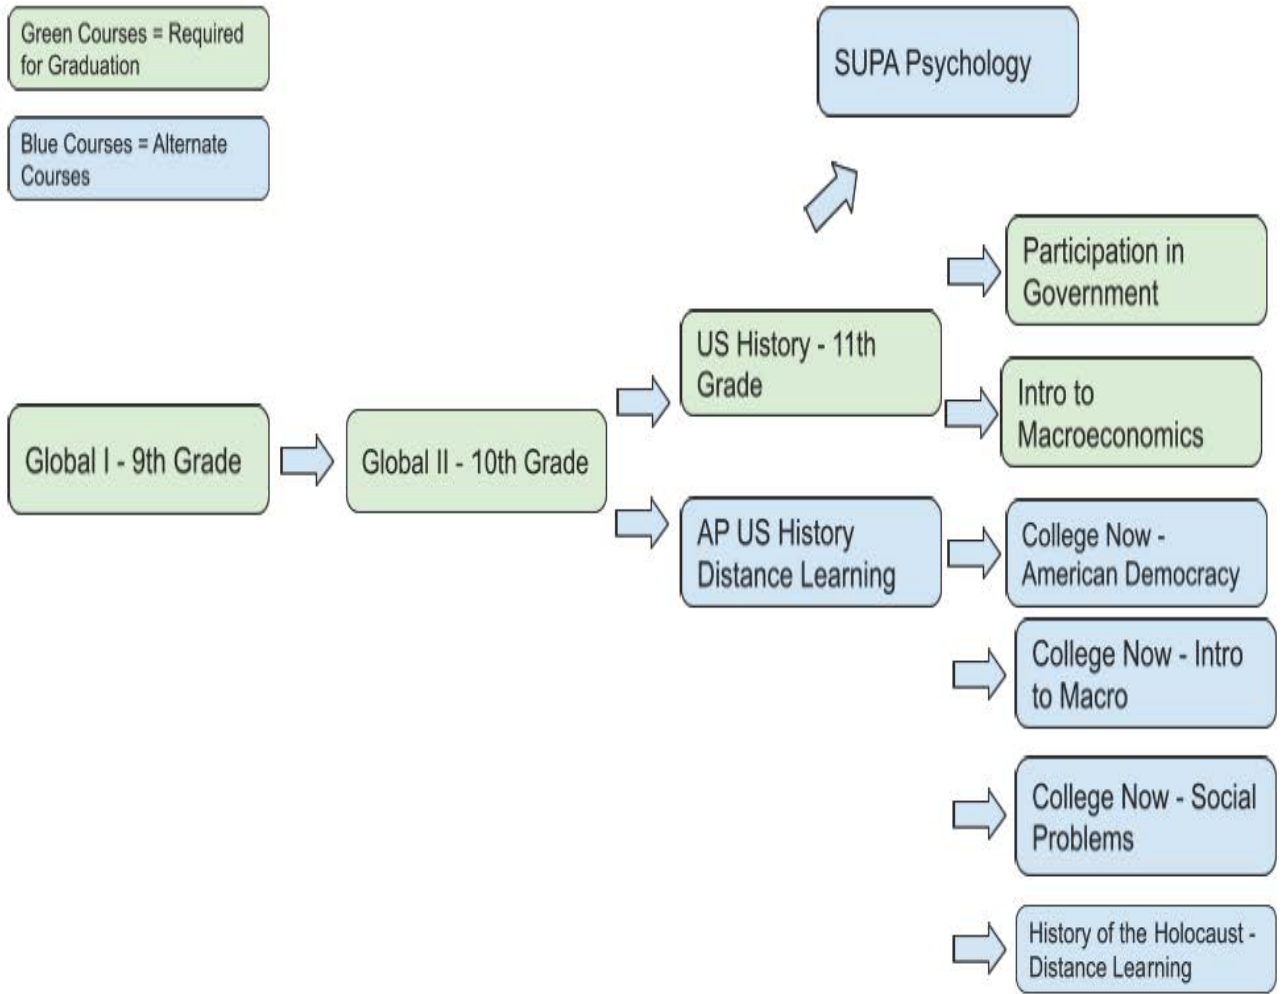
Green Courses = Required for Graduation

Blue Courses = Alternate Courses

SUPA Psychology

Participation in Government

US History - 11th Grade

Intro to Macroeconomics

Global I - 9th Grade

Global II - 10th Grade

AP US History Distance Learning

College Now - American Democracy

College Now - Intro to Macro

College Now - Social Problems

History of the Holocaust - Distance Learning